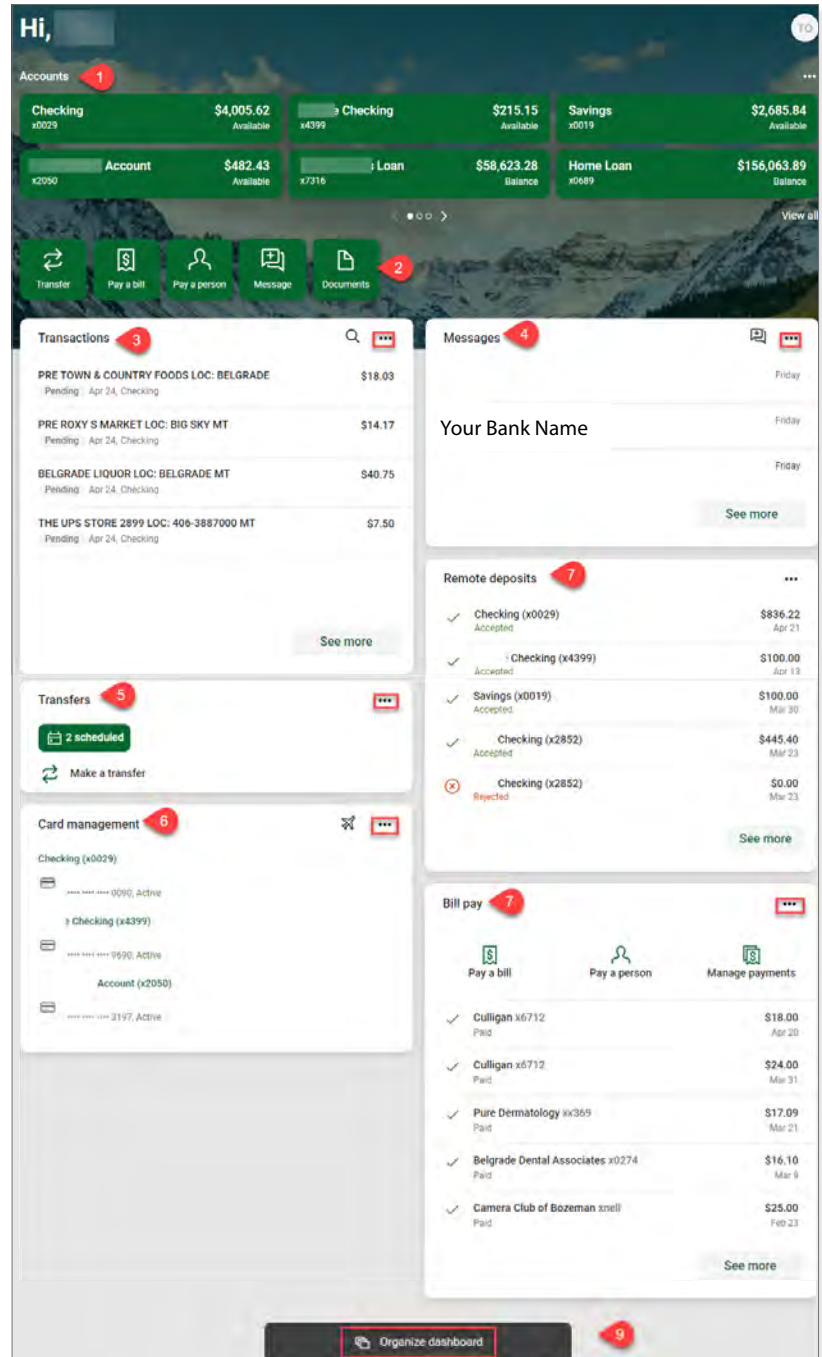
Hi,

TO

Accounts 1

...

Checking
x0029
$4,005.62
Available

Checking
x4399
$215.15
Available

Savings
x0019
$2,685.84
Available

Account
x2050
$482.43
Available

Loan
x7316
$58,623.28
Balance

Home Loan
x0689
$156,063.89
Balance

View all

Transfer | Pay a bill | Pay a person | Message | Documents 2

Transactions 3

| | |
|---|---|
| PRE TOWN & COUNTRY FOODS LOC: BELGRADE<br>Pending Apr 24, Checking | $18.03 |
| PRE ROXY S MARKET LOC: BIG SKY MT<br>Pending Apr 24, Checking | $14.17 |
| BELGRADE LIQUOR LOC: BELGRADE MT<br>Pending Apr 24, Checking | $40.75 |
| THE UPS STORE 2899 LOC: 406-3887000 MT<br>Pending Apr 24, Checking | $7.50 |

See more

Messages 4

Friday

Your Bank Name

Friday

Friday

See more

Remote deposits 7

...

| | |
|---|---|
| Checking (x0029)<br>Accepted | $836.22<br>Apr 21 |
| Checking (x4399)<br>Accepted | $100.00<br>Apr 13 |
| Savings (x0019)<br>Accepted | $100.00<br>Mar 30 |
| Checking (x2852)<br>Accepted | $445.40<br>Mar 23 |
| Checking (x2852)<br>Rejected | $0.00<br>Mar 23 |

See more

Transfers 5

2 scheduled

Make a transfer

Card management 6

Checking (x0029)

•••• •••• •••• 0090, Active

Checking (x4399)

•••• •••• •••• 9690, Active

Account (x2050)

•••• •••• •••• 3197, Active

Bill pay 7

Pay a bill | Pay a person | Manage payments

| | |
|---|---|
| Culligan x6712<br>Paid | $18.00<br>Apr 20 |
| Culligan x6712<br>Paid | $24.00<br>Mar 31 |
| Pure Dermatology xx369<br>Paid | $17.09<br>Mar 21 |
| Belgrade Dental Associates x0274<br>Paid | $16.10<br>Mar 9 |
| Camera Club of Bozeman xnell<br>Paid | $25.00<br>Feb 23 |

See more

Organize dashboard 9